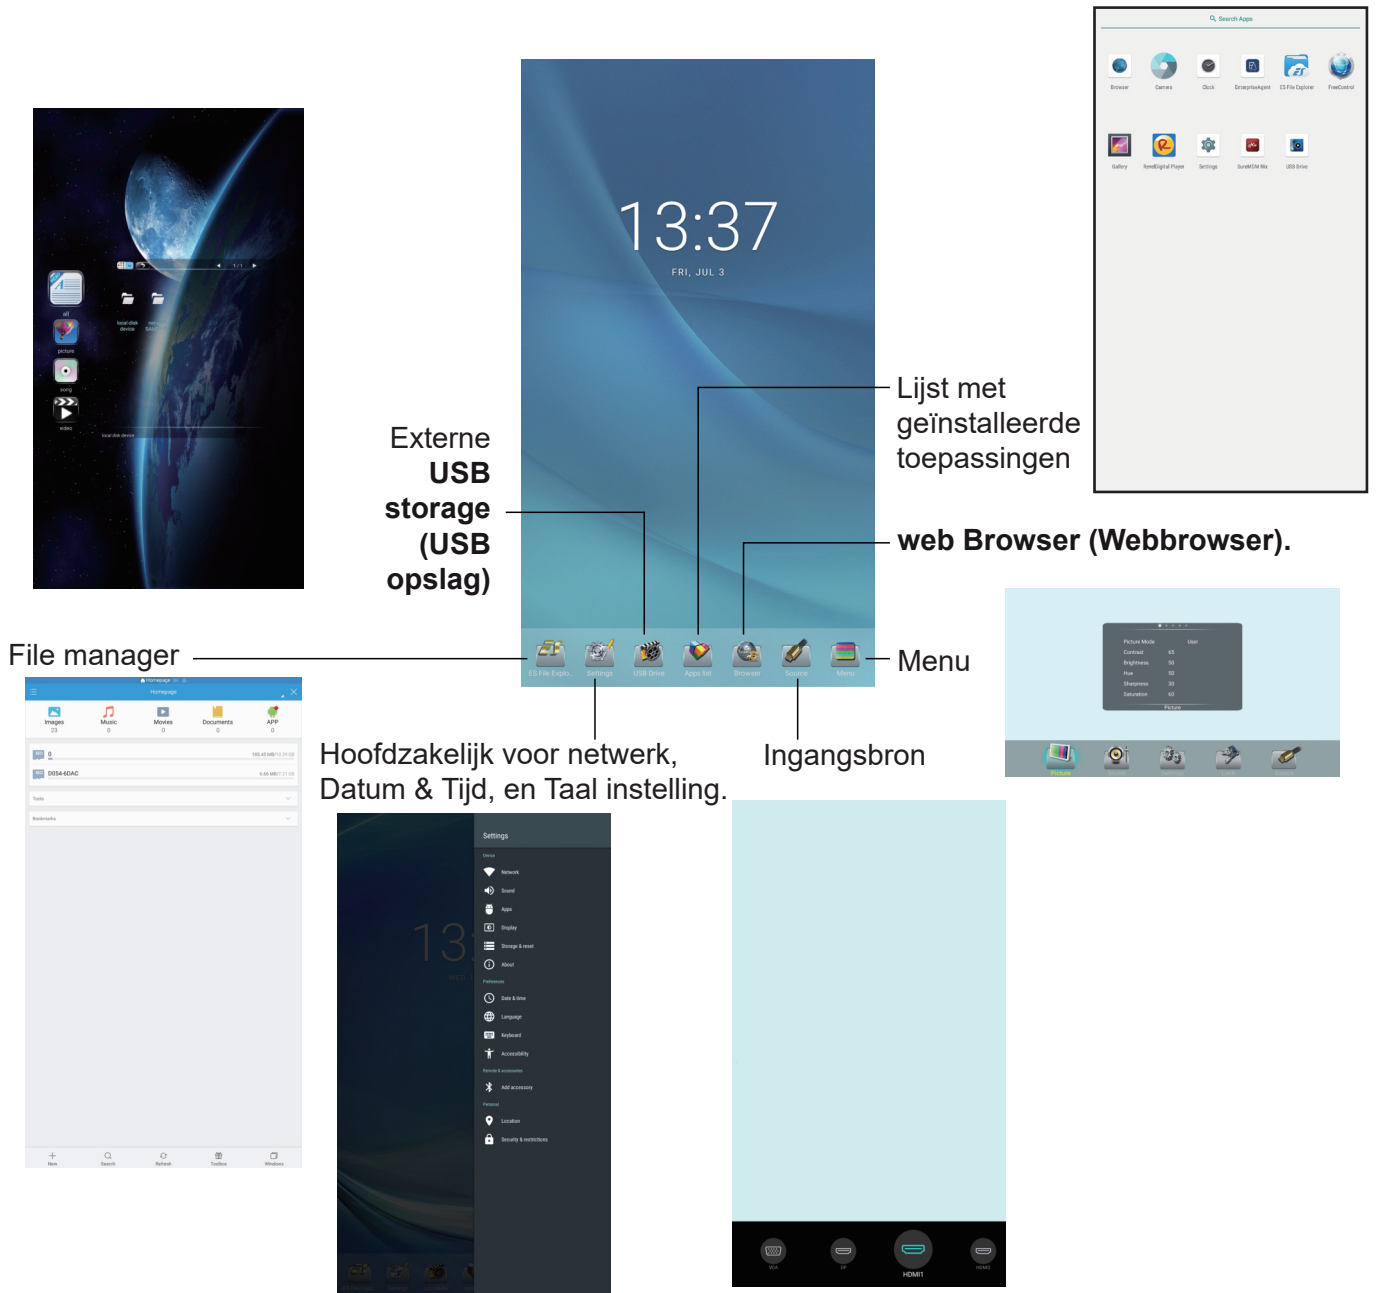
Search Apps

Browser Camera Clock EnterpriseAgent ES File Explorer FreeControl

Gallery ReadDigital Player Settings SureMDM Nix USB Drive

all

picture

song

video

local disk device

1/1

13:37

FRI, JUL 3

Lijst met geïnstalleerde toepassingen

Externe **USB storage (USB opslag)**

**web Browser (Webbrowser).**

ES File Explo... Settings USB Drive Apps list Browser Source Menu

File manager

Menu

Picture Mode User
Contrast 65
Brightness 50
Hue 50
Sharpness 30
Saturation 60

Picture

Picture

Homepage

Homepage

Images 23
Music 0
Movies 0
Documents 0
APP 0

0

D054-6DAC

Tools

Bookmarks

New Search Refresh Toolbox Windows

Hoofdzakelijk voor netwerk, Datum & Tijd, en Taal instelling.

Ingangsbron

Settings

Device

Network

Sound

Apps

Display

Storage & reset

About

Preferences

Date & time

Language

Keyboard

Accessibility

Remote & accessories

Add accessory

Personal

Location

Security & restrictions

13

VGA DP HDMI1 HDMI3